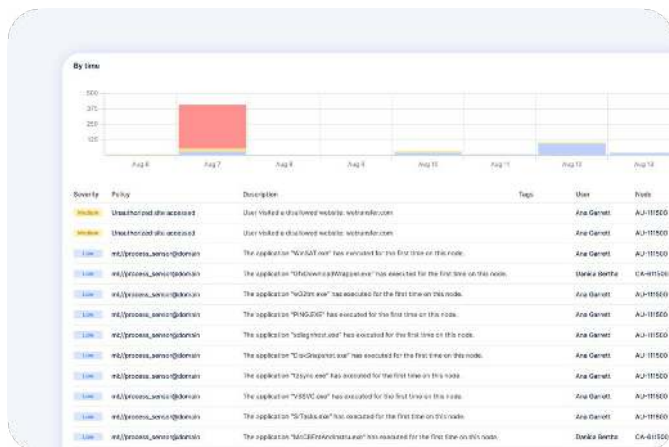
By time

500
375
250
125

Aug 6
Aug 7
Aug 8
Aug 9
Aug 10
Aug 11
Aug 12
Aug 13

| Severity | Policy | Description | Tags | User | Node |
|---|---|---|---|---|---|
| Medium | Unauthorized site accessed | User visited a disallowed website: wetransfer.com | | Ana Garrett | AU-111500 |
| Medium | Unauthorized site accessed | User visited a disallowed website: wetransfer.com | | Ana Garrett | AU-111500 |
| Low | ml://process_sensor@domain | The application "WinSAT.exe" has executed for the first time on this node. | | Ana Garrett | AU-111500 |
| Low | ml://process_sensor@domain | The application "OfxDownloadWrapper.exe" has executed for the first time on this node. | | Danica Bentha | CA-811500 |
| Low | ml://process_sensor@domain | The application "w32tm.exe" has executed for the first time on this node. | | Ana Garrett | AU-111500 |
| Low | ml://process_sensor@domain | The application "PING.EXE" has executed for the first time on this node. | | Ana Garrett | AU-111500 |
| Low | ml://process_sensor@domain | The application "sdiagnhost.exe" has executed for the first time on this node. | | Ana Garrett | AU-111500 |
| Low | ml://process_sensor@domain | The application "DiskSnapshot.exe" has executed for the first time on this node. | | Ana Garrett | AU-111500 |
| Low | ml://process_sensor@domain | The application "tzsync.exe" has executed for the first time on this node. | | Ana Garrett | AU-111500 |
| Low | ml://process_sensor@domain | The application "VSSVC.exe" has executed for the first time on this node. | | Ana Garrett | AU-111500 |
| Low | ml://process_sensor@domain | The application "SrTasks.exe" has executed for the first time on this node. | | Ana Garrett | AU-111500 |
| Low | ml://process_sensor@domain | The application "MsCtfMonitorAndroid.exe" has executed for the first time on this node. | | Danica Bentha | CA-811500 |